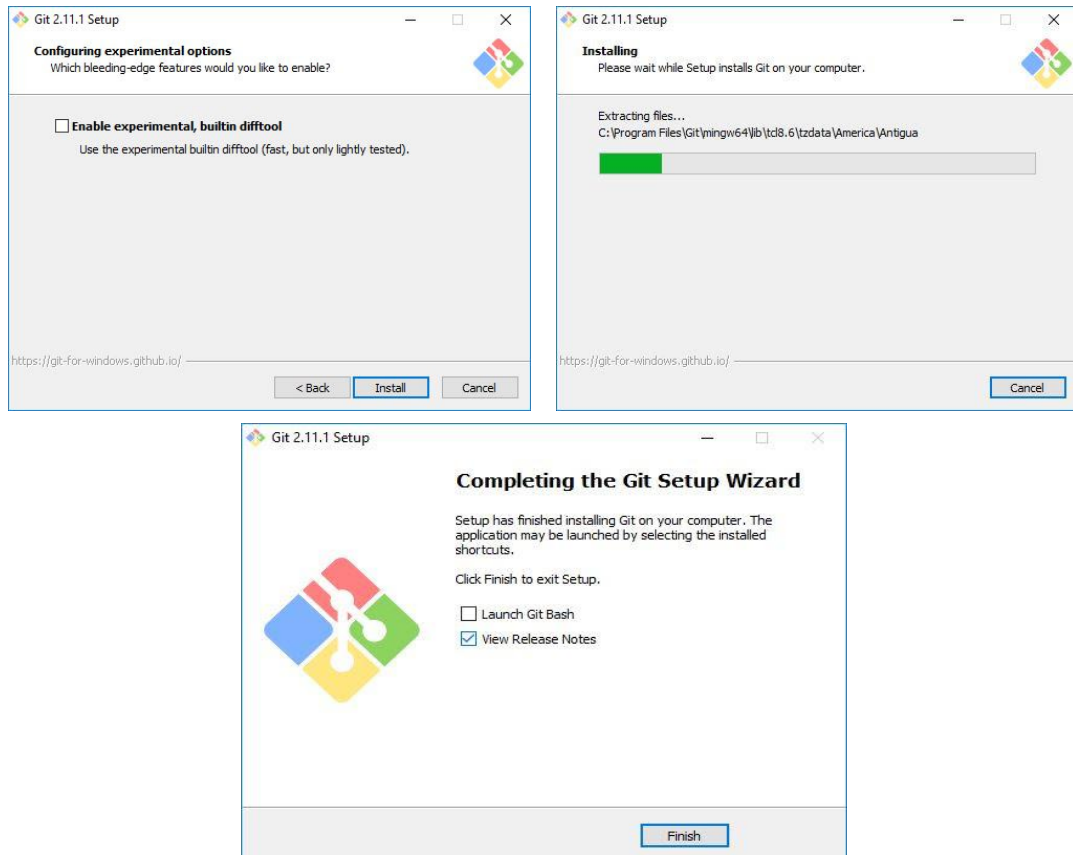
Git 2.11.1 Setup

Configuring experimental options
Which bleeding-edge features would you like to enable?

Enable experimental, builtin difftool
Use the experimental builtin difftool (fast, but only lightly tested).

https://git-for-windows.github.io/

< Back
Install
Cancel

Git 2.11.1 Setup

Installing
Please wait while Setup installs Git on your computer.

Extracting files...
C:\Program Files\Git\mingw64\lib\tcl8.6\tzdata\America\Antigua

https://git-for-windows.github.io/

Cancel

Git 2.11.1 Setup

Completing the Git Setup Wizard

Setup has finished installing Git on your computer. The application may be launched by selecting the installed shortcuts.

Click Finish to exit Setup.

Launch Git Bash
View Release Notes

Finish